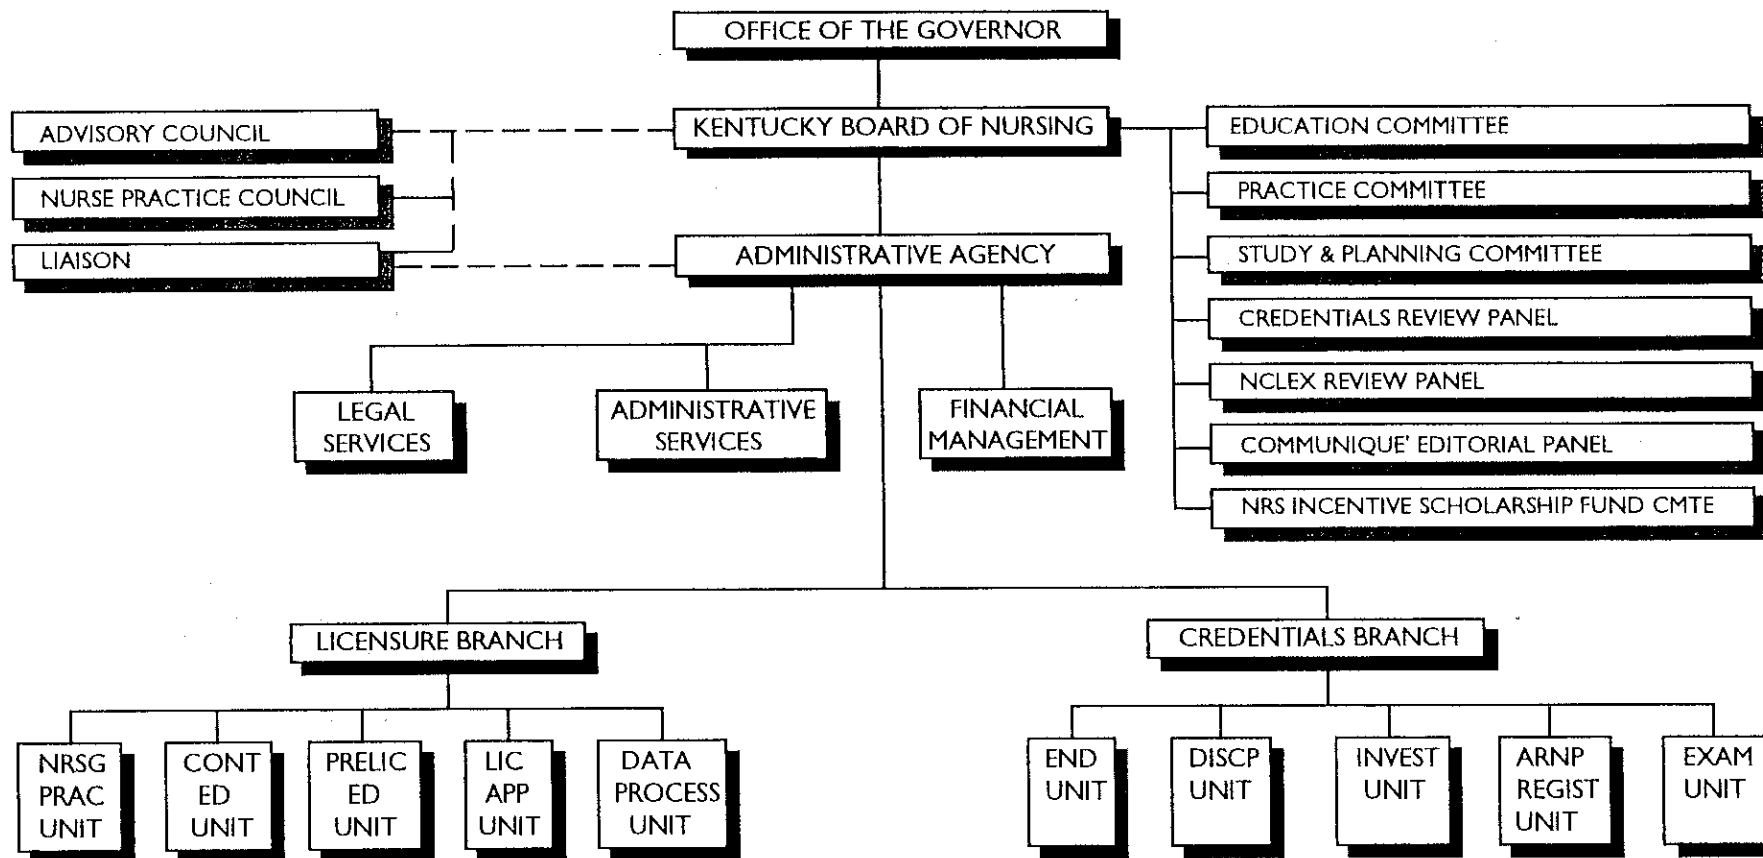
OFFICE OF THE GOVERNOR

ADVISORY COUNCIL

NURSE PRACTICE COUNCIL

LIAISON

KENTUCKY BOARD OF NURSING

ADMINISTRATIVE AGENCY

EDUCATION COMMITTEE

PRACTICE COMMITTEE

STUDY & PLANNING COMMITTEE

CREDENTIALS REVIEW PANEL

NCLEX REVIEW PANEL

COMMUNIQUE' EDITORIAL PANEL

NRS INCENTIVE SCHOLARSHIP FUND CMTE

LEGAL SERVICES

ADMINISTRATIVE SERVICES

FINANCIAL MANAGEMENT

LICENSURE BRANCH

CREDENTIALS BRANCH

NRSG PRAC UNIT

CONT ED UNIT

PRELIC ED UNIT

LIC APP UNIT

DATA PROCESS UNIT

END UNIT

DISCP UNIT

INVEST UNIT

ARNP REGIST UNIT

EXAM UNIT